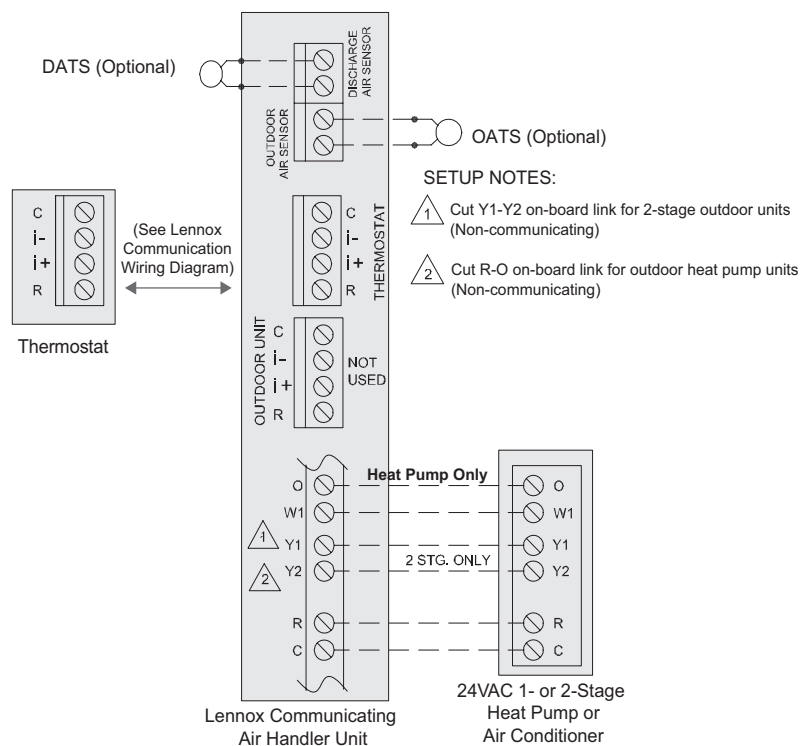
DATS (Optional)

DISCHARGE AIR SENSOR

OUTDOOR AIR SENSOR

OATS (Optional)

SETUP NOTES:

1 Cut Y1-Y2 on-board link for 2-stage outdoor units (Non-communicating)

2 Cut R-O on-board link for outdoor heat pump units (Non-communicating)

C
i-
i+
R

Thermostat

(See Lennox Communication Wiring Diagram)

C
i-
i+
R
THERMOSTAT

OUTDOOR UNIT
C
i-
i+
R
NOT USED

O
W1
1 Y1
2 Y2
R
C

Heat Pump Only

2 STG. ONLY

O
W1
Y1
Y2
R
C

Lennox Communicating Air Handler Unit

24VAC 1- or 2-Stage Heat Pump or Air Conditioner